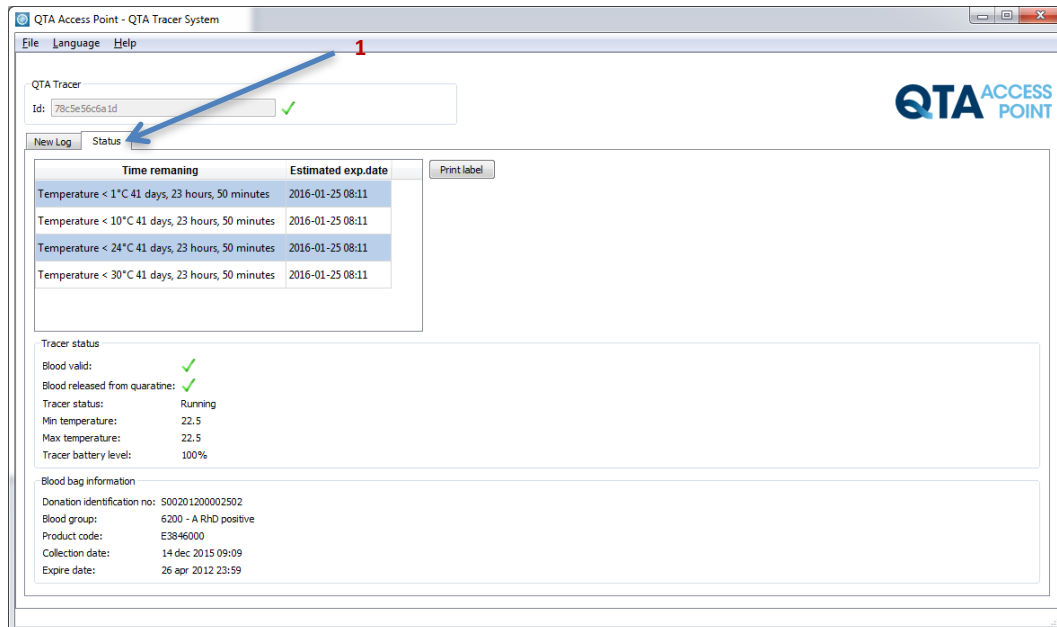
QTA Access Point - QTA Tracer System

File Language Help

1

QTA Tracer
Id: 78c5e56c6a1d

QTA ACCESS POINT

New Log Status

| Time remaning | Estimated exp.date |
|---|---|
| Temperature < 1°C 41 days, 23 hours, 50 minutes | 2016-01-25 08:11 |
| Temperature < 10°C 41 days, 23 hours, 50 minutes | 2016-01-25 08:11 |
| Temperature < 24°C 41 days, 23 hours, 50 minutes | 2016-01-25 08:11 |
| Temperature < 30°C 41 days, 23 hours, 50 minutes | 2016-01-25 08:11 |

Print label

Tracer status
Blood valid:
Blood released from quaratine:
Tracer status: Running
Min temperature: 22.5
Max temperature: 22.5
Tracer battery level: 100%

Blood bag information
Donation identification no: S00201200002502
Blood group: 6200 - A RhD positive
Product code: E3846000
Collection date: 14 dec 2015 09:09
Expire date: 26 apr 2012 23:59